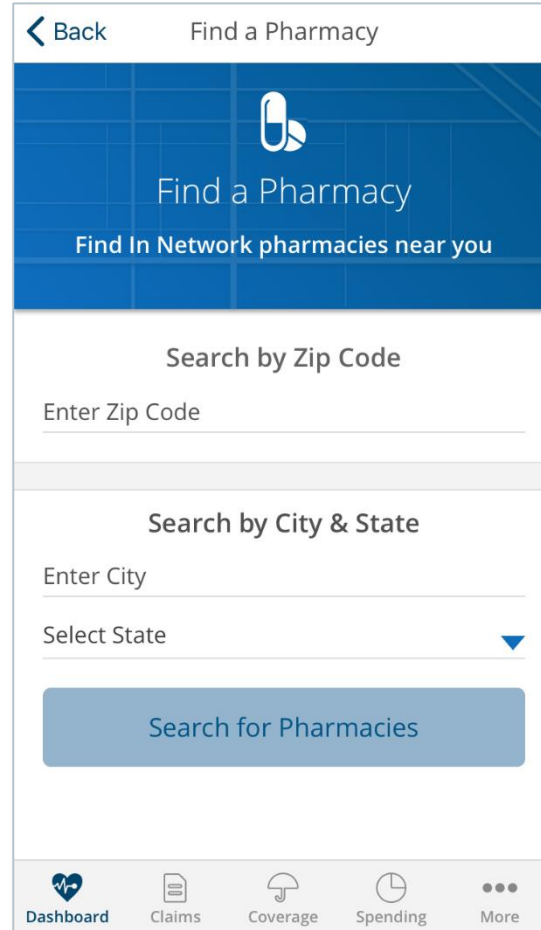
Back Find a Pharmacy

Find a Pharmacy

Find In Network pharmacies near you

Search by Zip Code

Enter Zip Code

Search by City & State

Enter City

Select State

Search for Pharmacies

Dashboard Claims Coverage Spending More